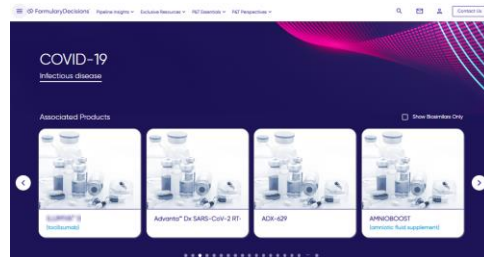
FormularyDecisions Pipeline Insights Exclusive Resources P&T Essentials P&T Perspectives

Contact Us

COVID-19

Infectious disease

Associated Products

Show Biosimilars Only

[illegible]
(tocilizumab)

Advanta™ Dx SARS-CoV-2 RT-

ADX-629

AMNIOBOOST
(amniotic fluid supplement)